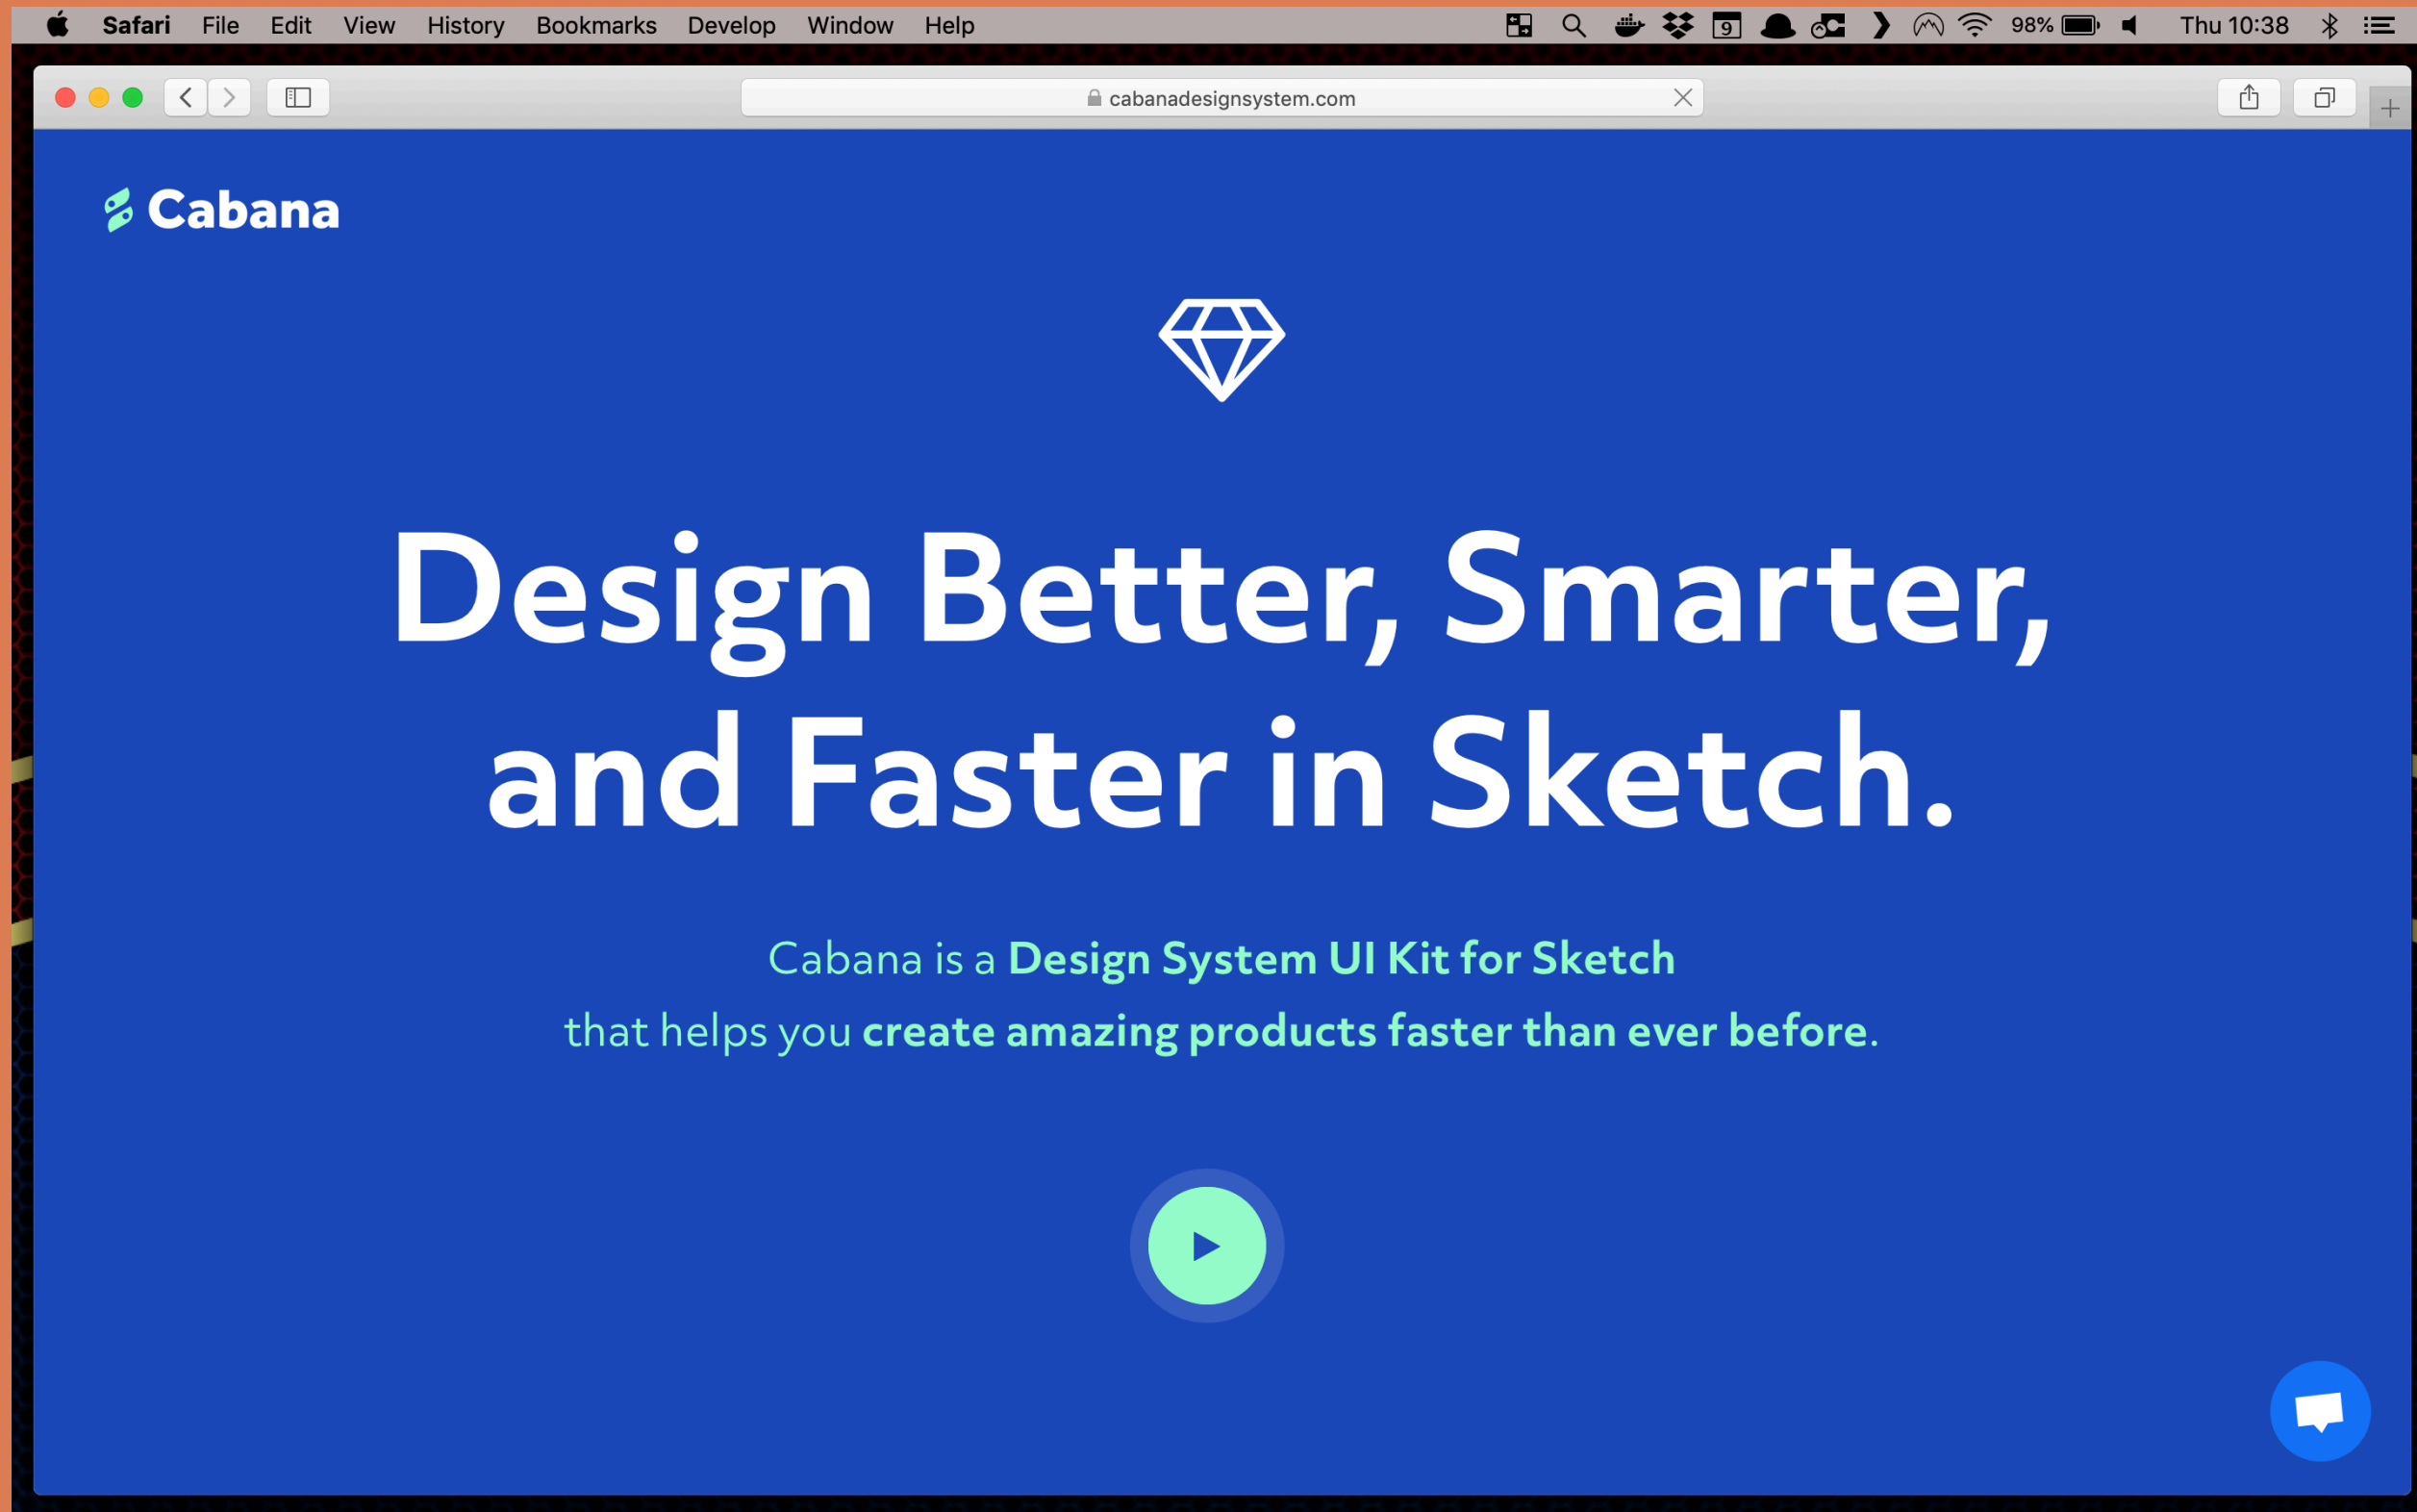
Safari File Edit View History Bookmarks Develop Window Help

9 98% Thu 10:38

cabanadesignsystem.com

Cabana

Design Better, Smarter, and Faster in Sketch.

Cabana is a Design System UI Kit for Sketch that helps you create amazing products faster than ever before.